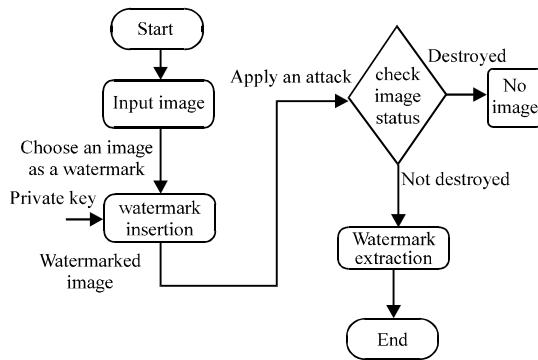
Start

Input image

Choose an image as a watermark

Private key

watermark insertion

Watermarked image

Apply an attack

check image status

Destroyed

No image

Not destroyed

Watermark extraction

End